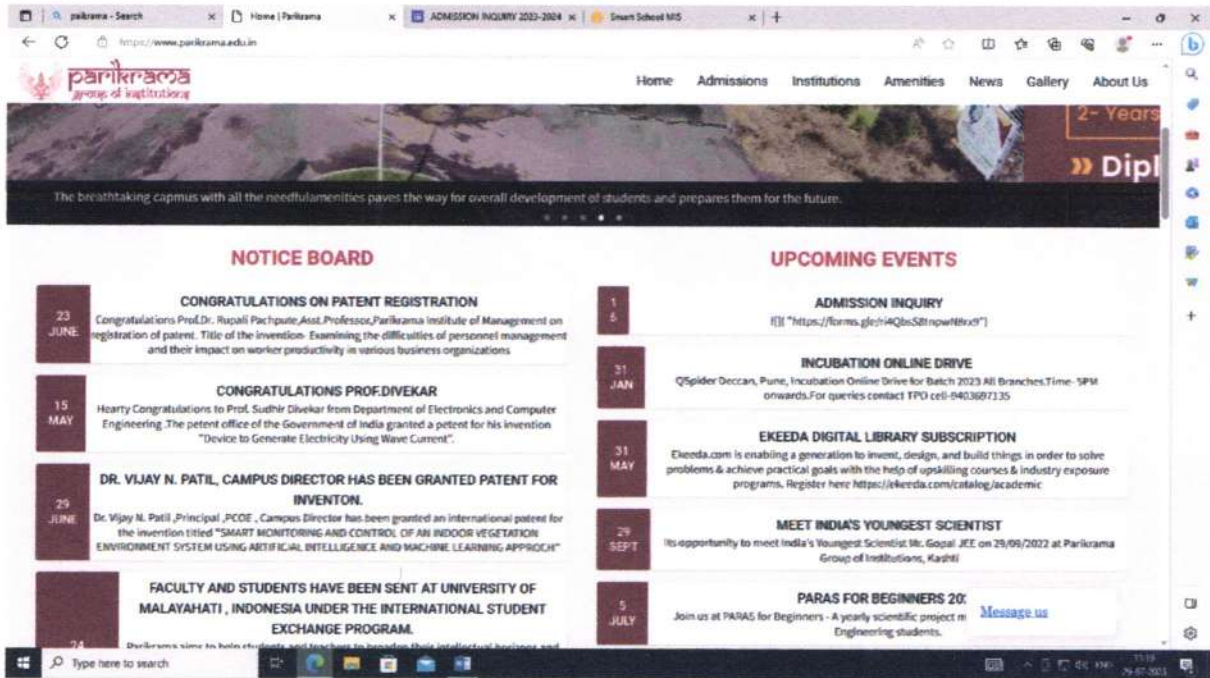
parikrama - Search | Home | Parikrama | ADMISSION INQUIRY 2023-2024 | Smart School MIS

https://www.parikrama.edu.in

parikrama
group of institutions

Home Admissions Institutions Amenities News Gallery About Us

2- Years
» Dipl

The breathtaking capmus with all the needfulamenities paves the way for overall development of students and prepares them for the future.

NOTICE BOARD

23 JUNE
CONGRATULATIONS ON PATENT REGISTRATION
Congratulations Prof.Dr. Rupali Pachpute,Asst.Professor,Parikrama institute of Management on registration of patent. Title of the invention- Examining the difficulities of personnel management and their impact on worker productivity in various business organizations

15 MAY
CONGRATULATIONS PROF.DIVEKAR
Hearty Congratulations to Prof. Sudhir Divekar from Department of Electronics and Computer Engineering .The petent office of the Government of India granted a petent for his invention "Device to Generate Electricity Using Wave Current".

29 JUNE
DR. VIJAY N. PATIL, CAMPUS DIRECTOR HAS BEEN GRANTED PATENT FOR INVENTON.
Dr. Vijay N. Patil ,Principal ,PCOE , Campus Director has been granted an international patent for the invention titled "SMART MONITORING AND CONTROL OF AN INDOOR VEGETATION ENVIRONMENT SYSTEM USING ARTIFICIAL INTELLIGENCE AND MACHINE LEARNING APPROCH"

24
FACULTY AND STUDENTS HAVE BEEN SENT AT UNIVERSITY OF MALAYAHATI , INDONESIA UNDER THE INTERNATIONAL STUDENT EXCHANGE PROGRAM.
Parikrama aims to help students and teachers to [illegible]

UPCOMING EVENTS

1 5
ADMISSION INQUIRY
f([( "https://forms.gle/ri4Qbs58tnpwN8xx9")

31 JAN
INCUBATION ONLINE DRIVE
QSpider Deccan, Pune, Incubation Online Drive for Batch 2023 All Branches.Time- 5PM onwards.For queries contact TPO cell-9403687135

31 MAY
EKEEDA DIGITAL LIBRARY SUBSCRIPTION
Ekeeda.com is enabling a generation to invent, design, and build things in order to solve problems & achieve practical goals with the help of upskilling courses & industry exposure programs. Register here https://ekeeda.com/catalog/academic

29 SEPT
MEET INDIA'S YOUNGEST SCIENTIST
Its opportunity to meet India's Youngest Scientist Mr. Gopal JEE on 29/09/2022 at Parikrama Group of Institutions, Kashti

5 JULY
PARAS FOR BEGINNERS 20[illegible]
Join us at PARAS for Beginners - A yearly scientific project m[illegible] Engineering students.

Message us

Type here to search